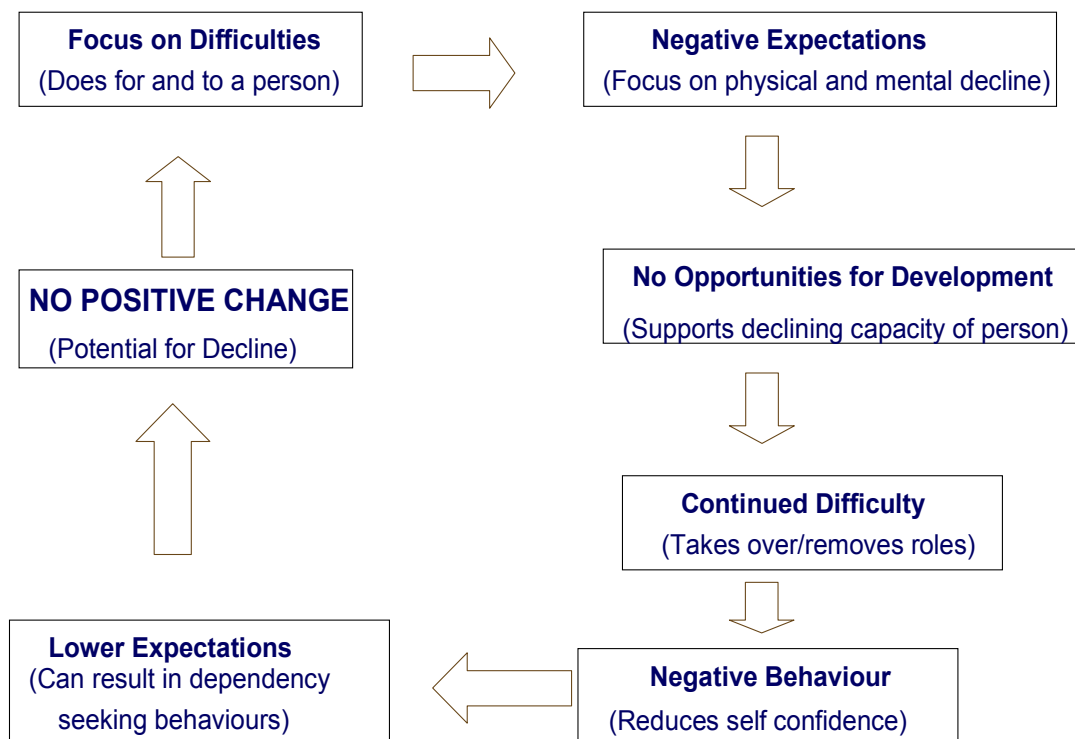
Focus on Difficulties
(Does for and to a person)

Negative Expectations
(Focus on physical and mental decline)

No Opportunities for Development
(Supports declining capacity of person)

Continued Difficulty
(Takes over/removes roles)

Negative Behaviour
(Reduces self confidence)

Lower Expectations
(Can result in dependency seeking behaviours)

NO POSITIVE CHANGE
(Potential for Decline)